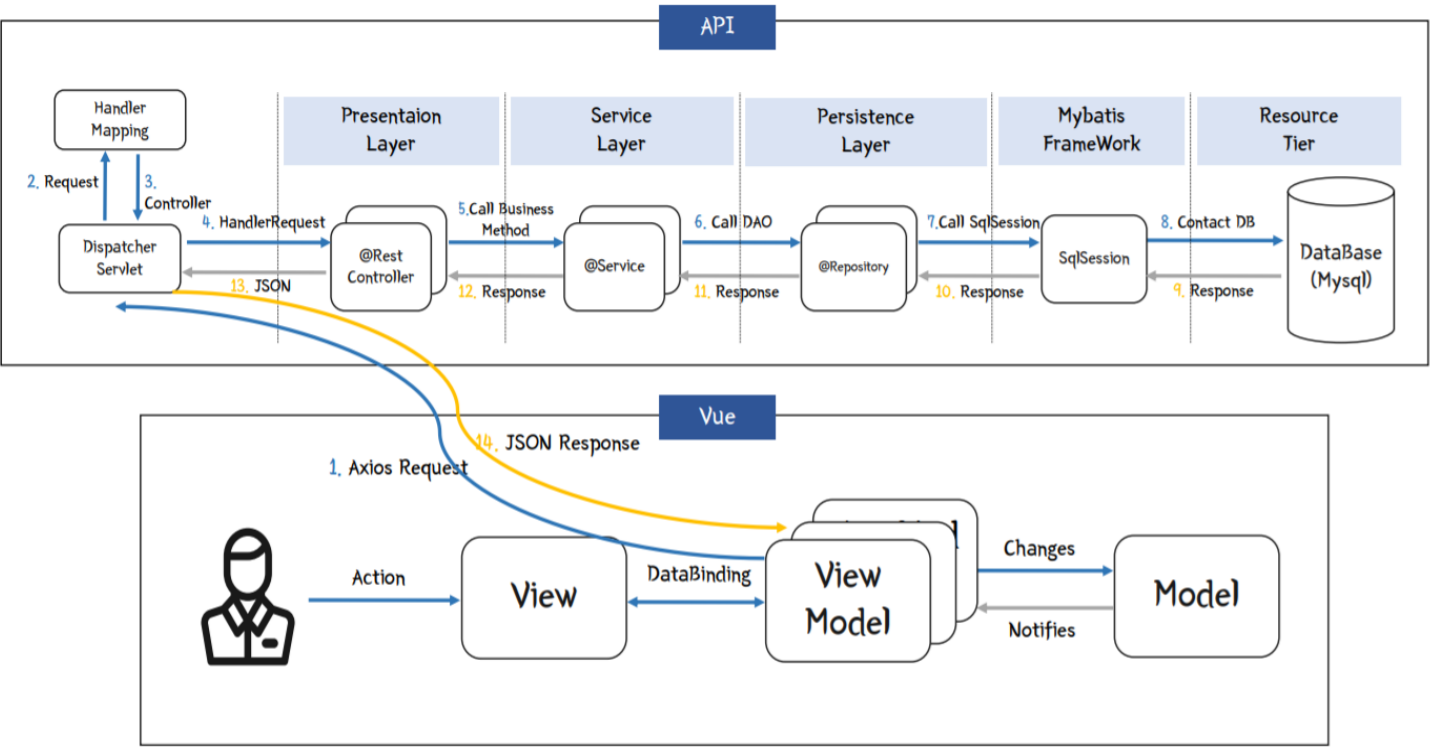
API

Handler Mapping

2. Request

3. Controller

Dispatcher Servlet

4. HandlerRequest

13. JSON

Presentaion Layer

@Rest Controller

5.Call Business Method

12. Response

Service Layer

@Service

6. Call DAO

11. Response

Persistence Layer

@Repository

7.Call SqlSession

10. Response

Mybatis FrameWork

SqlSession

8. Contact DB

9. Response

Resource Tier

DataBase (Mysql)

Vue

14. JSON Response

1. Axios Request

Action

View

DataBinding

View Model

Changes

Notifies

Model